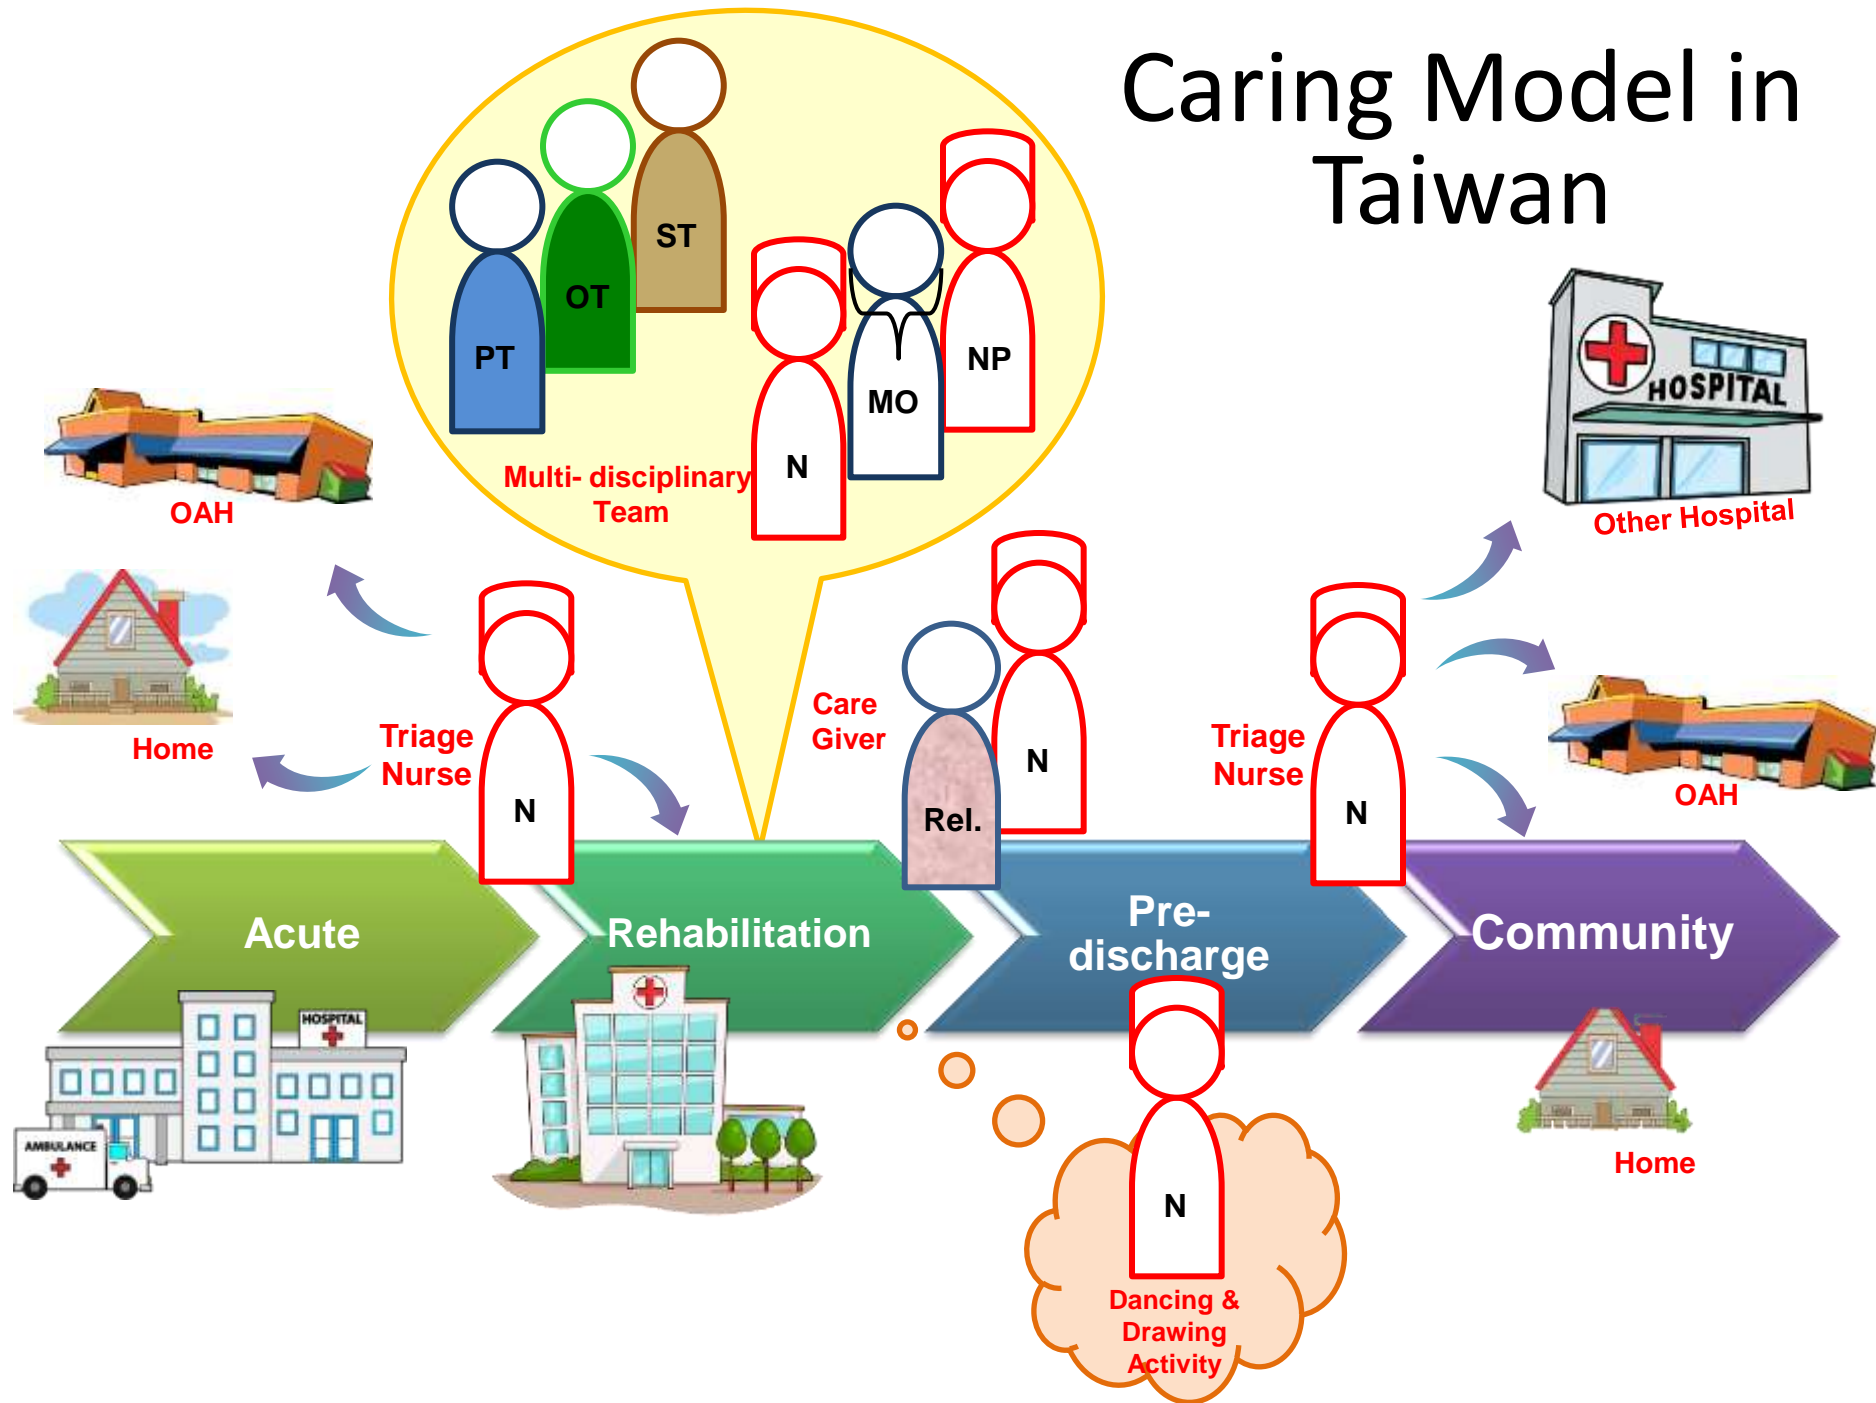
Caring Model in Taiwan

ST

OT

PT

MO

NP

N

Multi- disciplinary Team

OAH

HOSPITAL

Other Hospital

Home

Triage Nurse

N

Care Giver

Rel.

N

Triage Nurse

N

OAH

Acute

Rehabilitation

Pre- discharge

Community

HOSPITAL

AMBULANCE

N

Dancing & Drawing Activity

Home